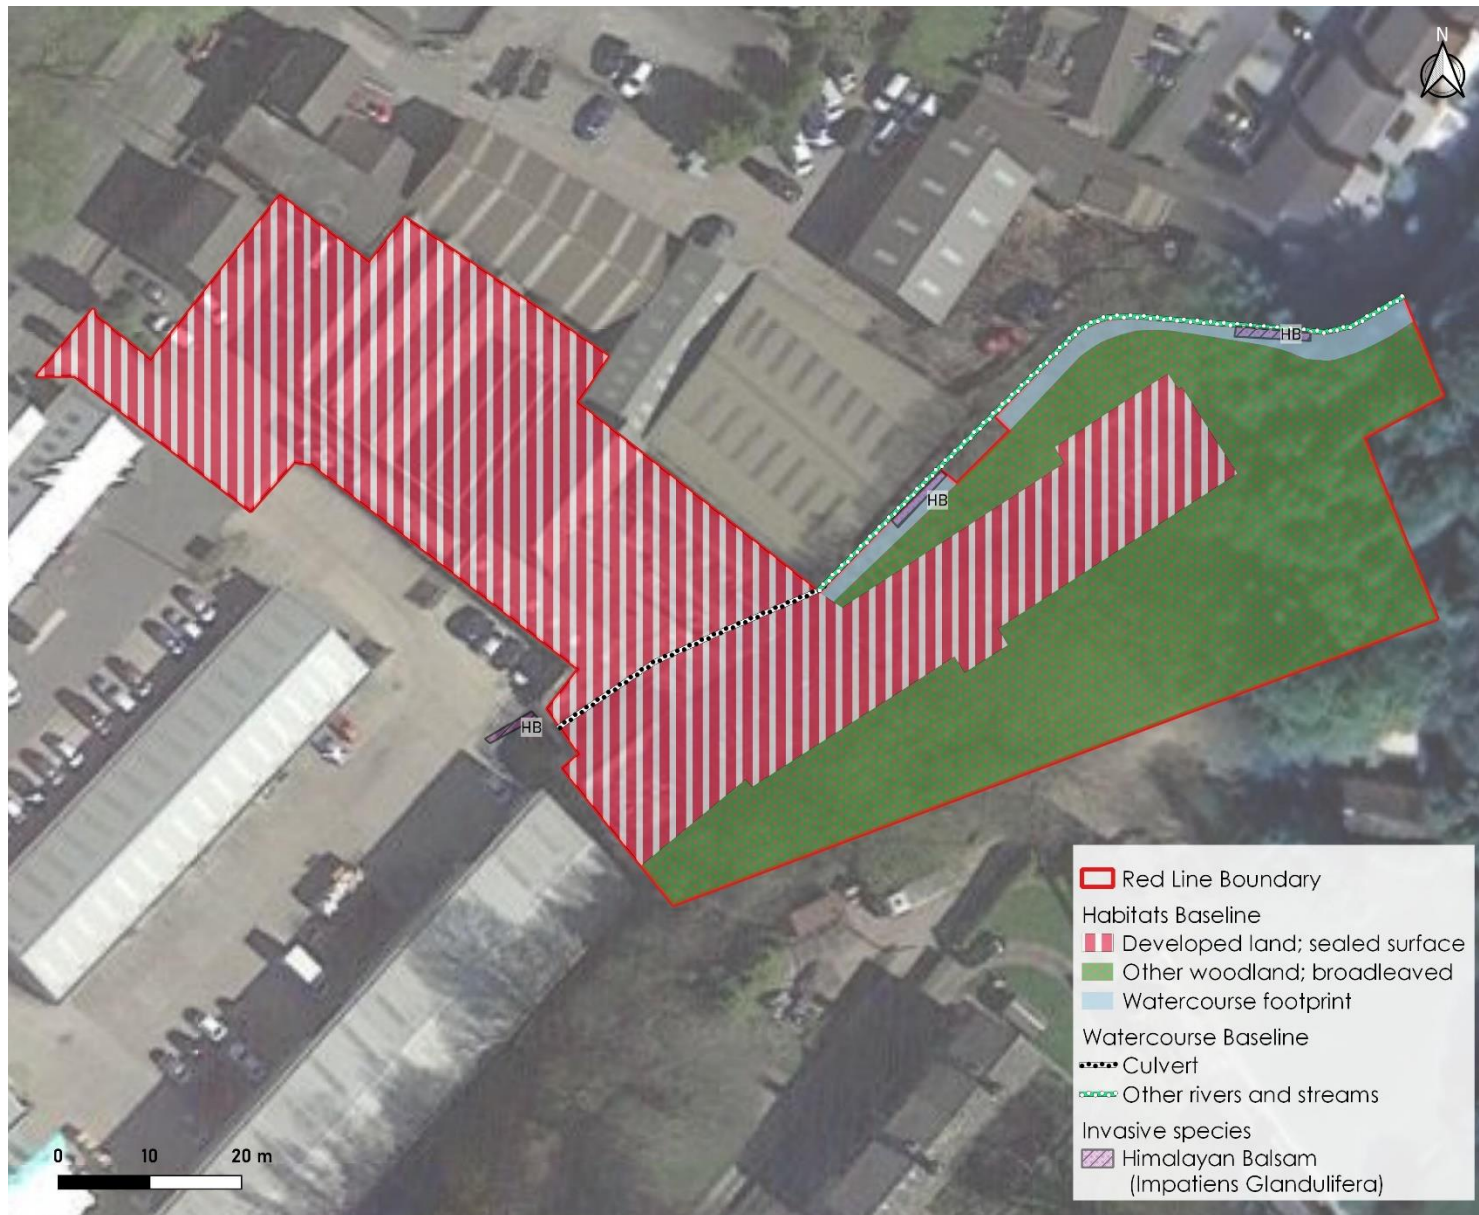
N

HB

HB

HB

Red Line Boundary
Habitats Baseline
Developed land; sealed surface
Other woodland; broadleaved
Watercourse footprint
Watercourse Baseline
Culvert
Other rivers and streams
Invasive species
Himalayan Balsam (Impatiens Glandulifera)

0 10 20 m